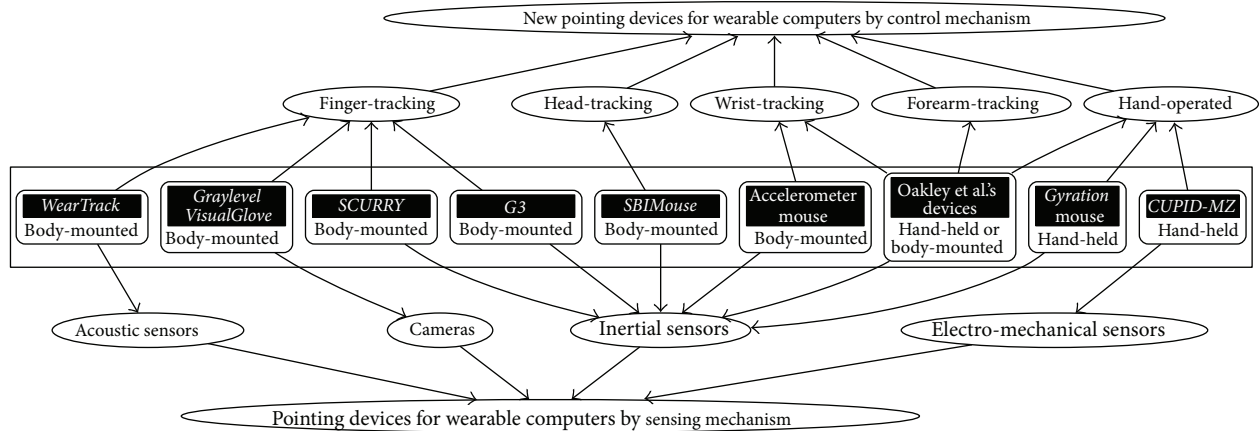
New pointing devices for wearable computers by control mechanism

Finger-tracking

Head-tracking

Wrist-tracking

Forearm-tracking

Hand-operated

WearTrack
Body-mounted

Graylevel VisualGlove
Body-mounted

SCURRY
Body-mounted

G3
Body-mounted

SBIMouse
Body-mounted

Accelerometer mouse
Body-mounted

Oakley et al.'s devices
Hand-held or body-mounted

Gyration mouse
Hand-held

CUPID-MZ
Hand-held

Acoustic sensors

Cameras

Inertial sensors

Electro-mechanical sensors

Pointing devices for wearable computers by sensing mechanism